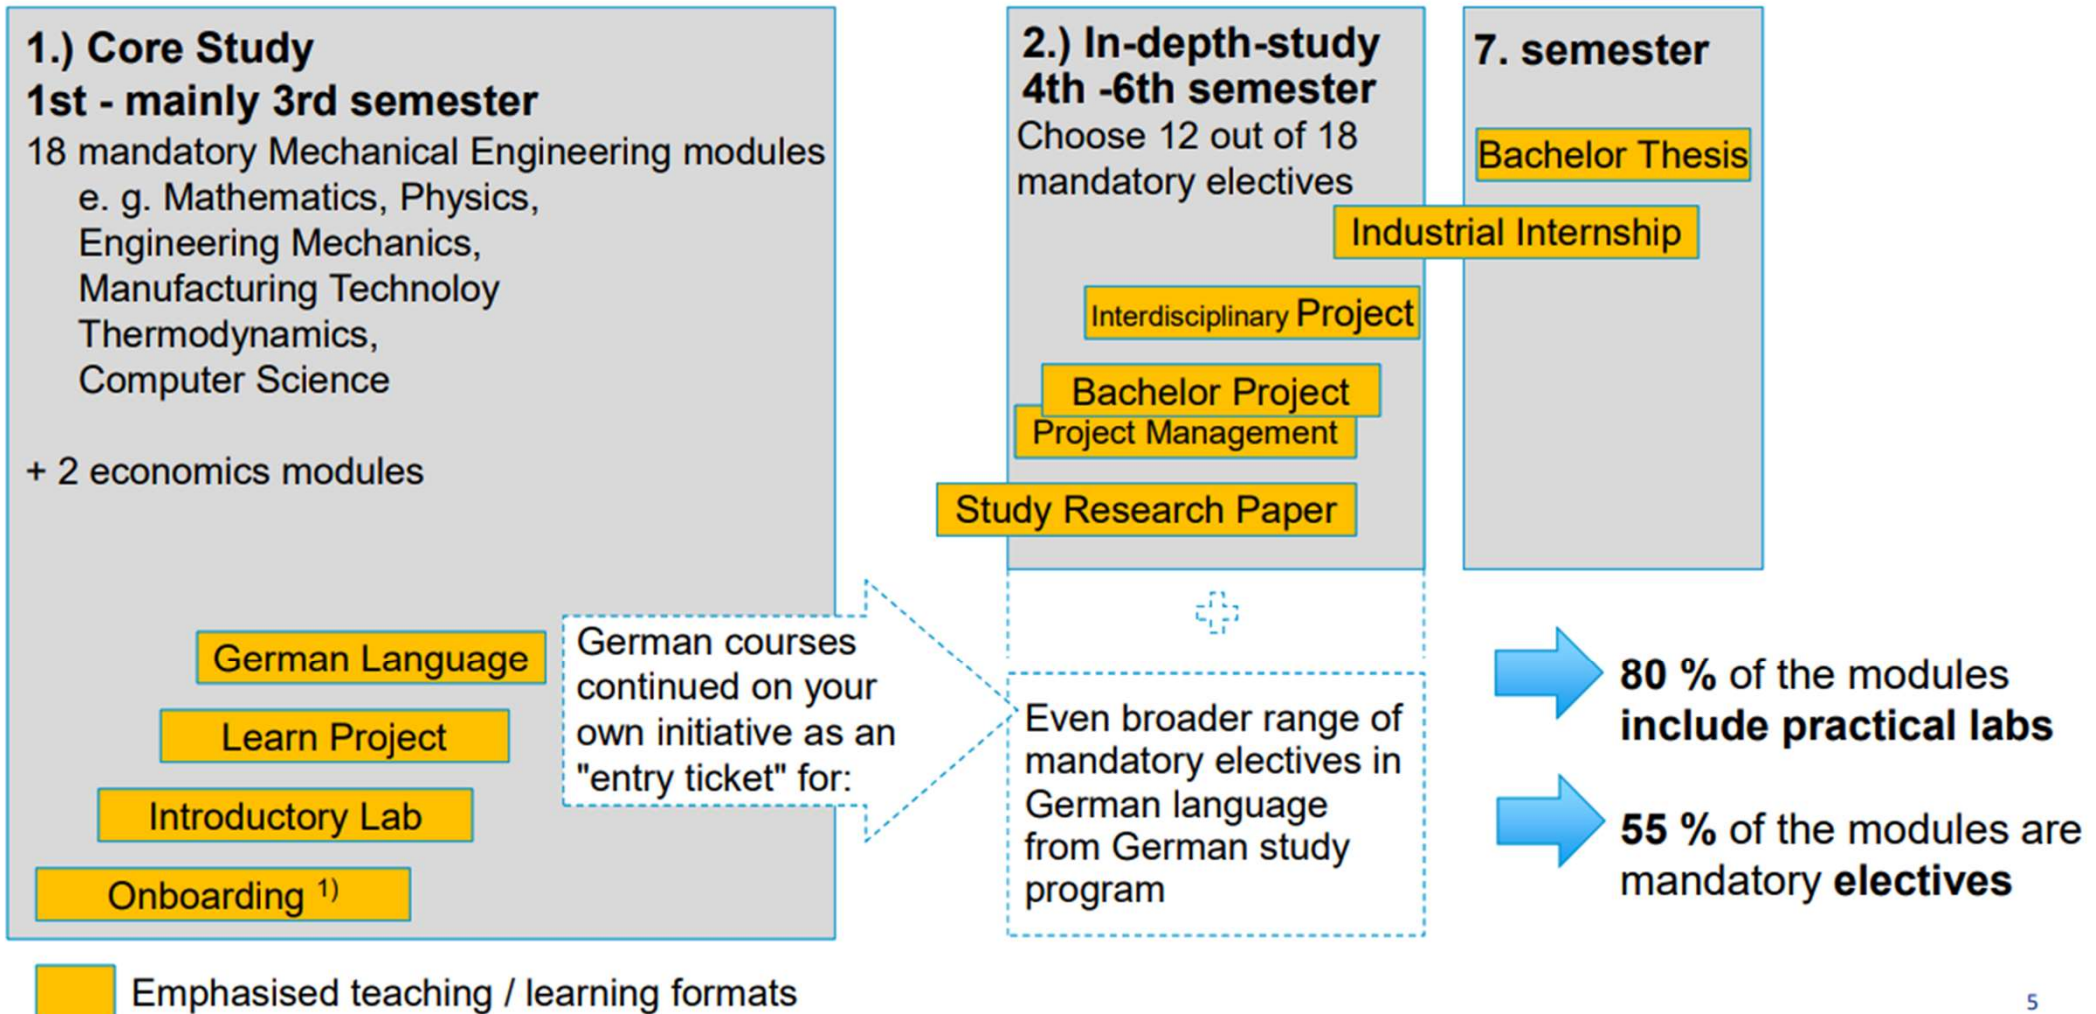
1.) Core Study
1st - mainly 3rd semester
18 mandatory Mechanical Engineering modules
e. g. Mathematics, Physics, Engineering Mechanics, Manufacturing Technoloy Thermodynamics, Computer Science

+ 2 economics modules

German Language
Learn Project
Introductory Lab
Onboarding $^{1)}$

German courses continued on your own initiative as an "entry ticket" for:

2.) In-depth-study
4th -6th semester
Choose 12 out of 18 mandatory electives

Industrial Internship
Interdisciplinary Project
Bachelor Project
Project Management
Study Research Paper

7. semester
Bachelor Thesis

Even broader range of mandatory electives in German language from German study program

80 % of the modules include practical labs

55 % of the modules are mandatory electives

Emphasised teaching / learning formats

5